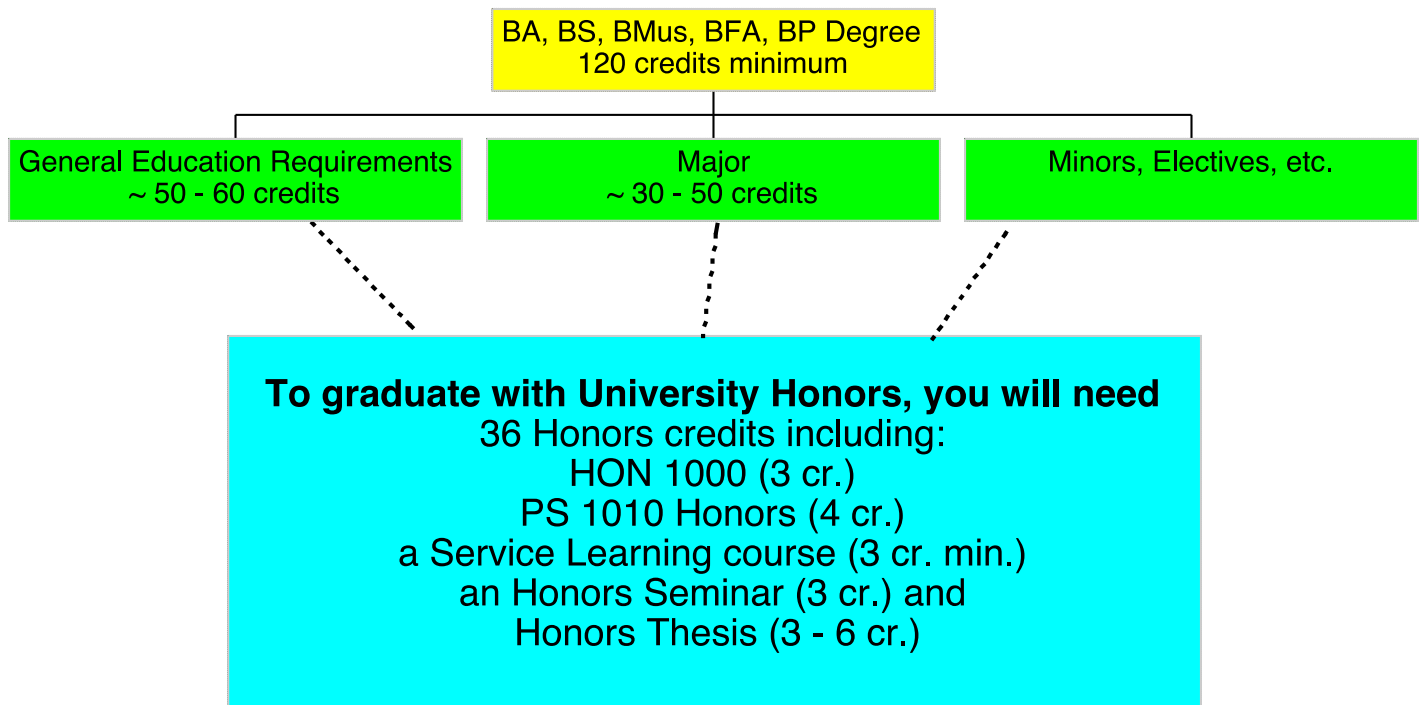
BA, BS, BMus, BFA, BP Degree
120 credits minimum

General Education Requirements
~ 50 - 60 credits

Major
~ 30 - 50 credits

Minors, Electives, etc.

**To graduate with University Honors, you will need**
36 Honors credits including:
HON 1000 (3 cr.)
PS 1010 Honors (4 cr.)
a Service Learning course (3 cr. min.)
an Honors Seminar (3 cr.) and
Honors Thesis (3 - 6 cr.)